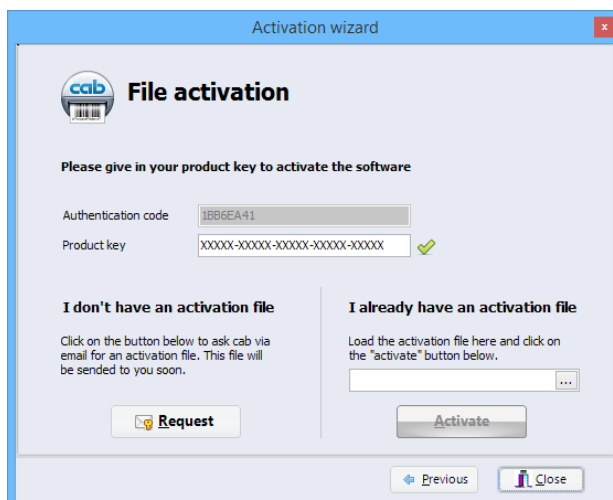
Activation wizard

cab

File activation

Please give in your product key to activate the software

Authentication code 1BB6EA41

Product key XXXXX-XXXXX-XXXXX-XXXXX-XXXXX

I don't have an activation file

Click on the button below to ask cab via email for an activation file. This file will be sended to you soon.

Request

I already have an activation file

Load the activation file here and click on the "activate" button below.

...

Activate

Previous

Close